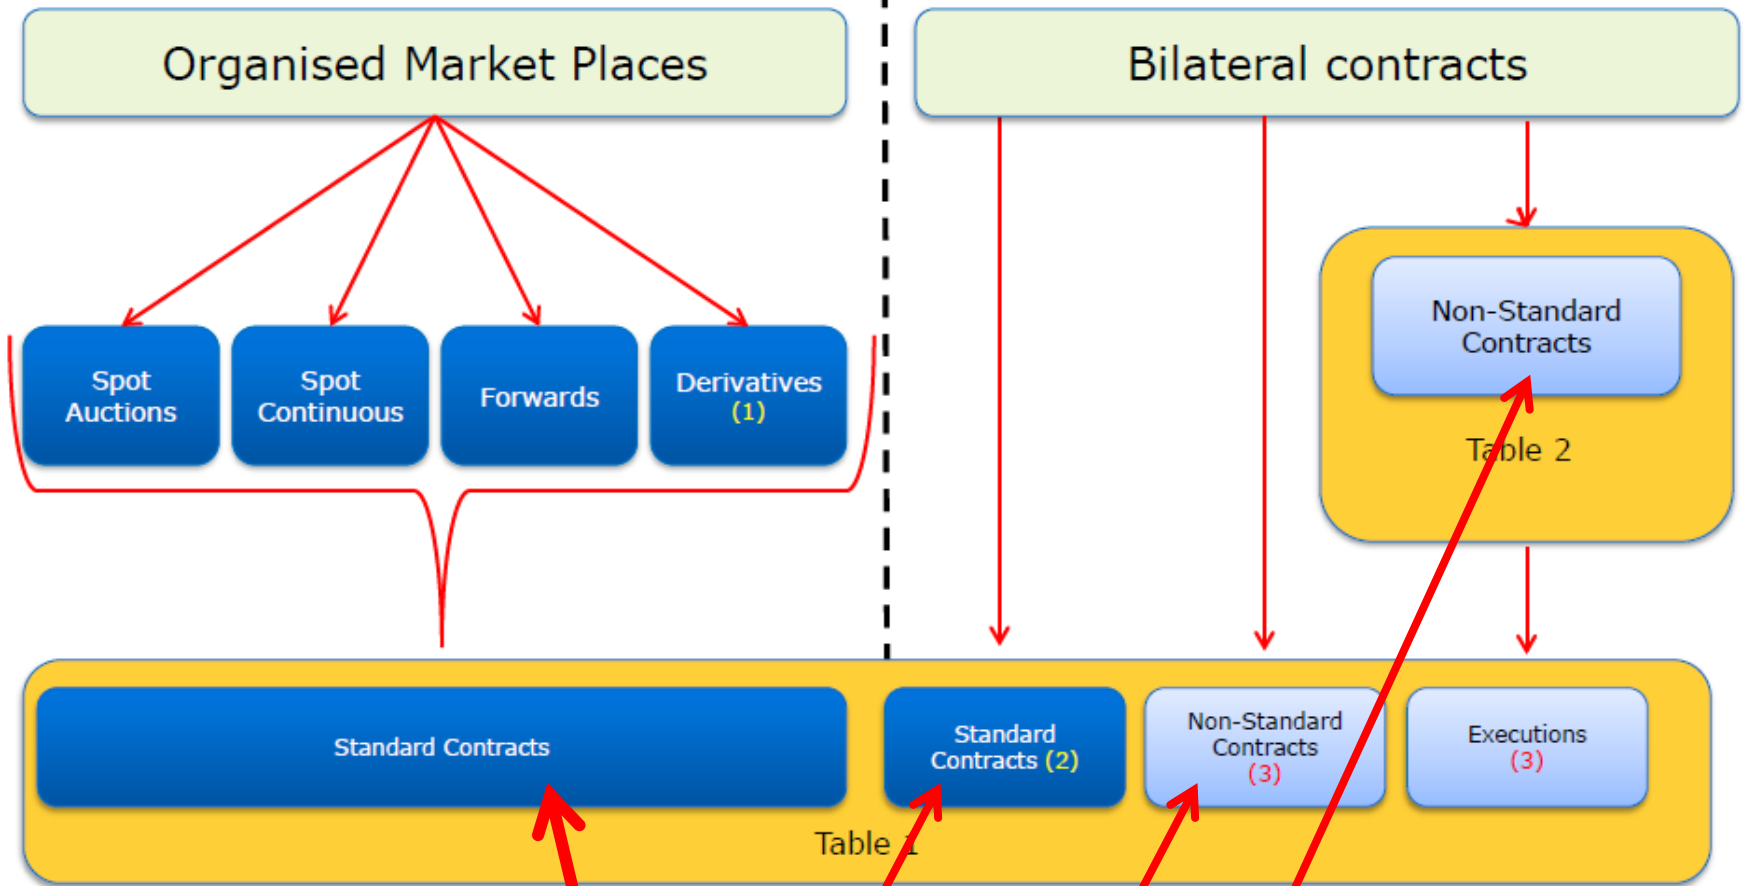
Organised Market Places

Bilateral contracts

Spot Auctions

Spot Continuous

Forwards

Derivatives (1)

Non-Standard Contracts

Table 2

Standard Contracts

Standard Contracts (2)

Non-Standard Contracts (3)

Executions (3)

Table 1